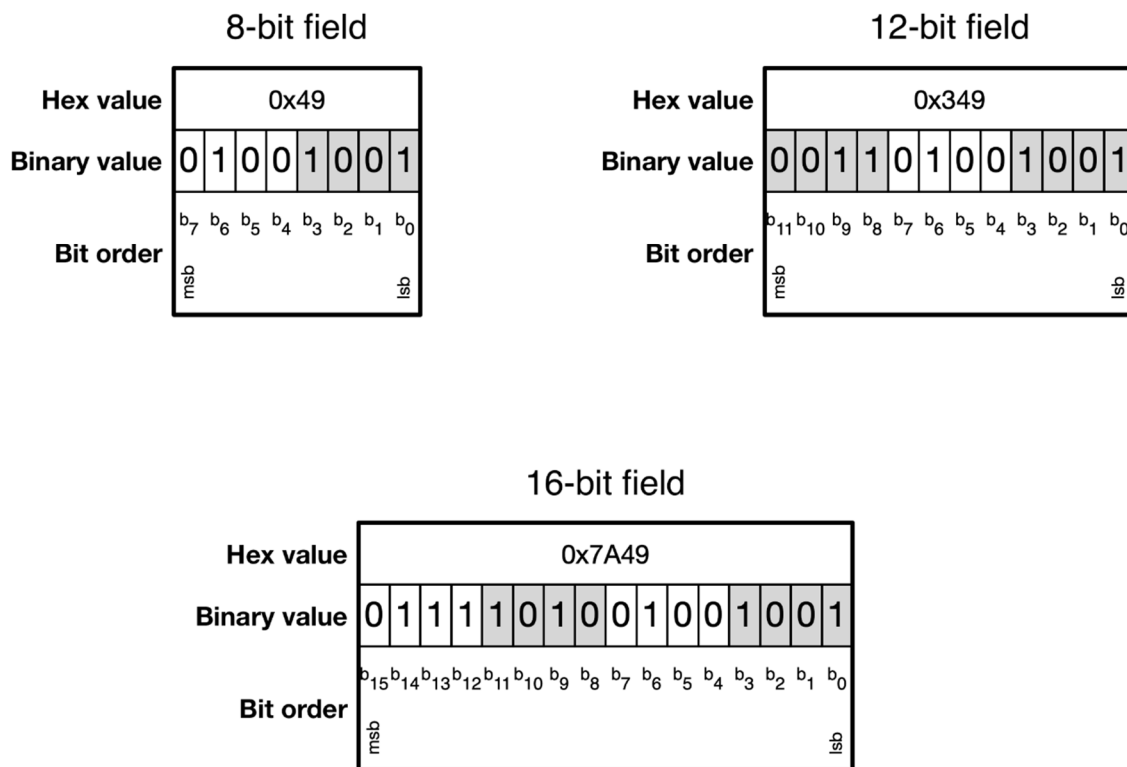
8-bit field

| Hex value | 0x49 | | | | | | | |
|---|---|---|---|---|---|---|---|---|
| Binary value | 0 | 1 | 0 | 0 | 1 | 0 | 0 | 1 |
| Bit order | $b_7$ | $b_6$ | $b_5$ | $b_4$ | $b_3$ | $b_2$ | $b_1$ | $b_0$ |

msb lsb

12-bit field

| Hex value | 0x349 | | | | | | | | | | | |
|---|---|---|---|---|---|---|---|---|---|---|---|---|
| Binary value | 0 | 0 | 1 | 1 | 0 | 1 | 0 | 0 | 1 | 0 | 0 | 1 |
| Bit order | $b_{11}$ | $b_{10}$ | $b_9$ | $b_8$ | $b_7$ | $b_6$ | $b_5$ | $b_4$ | $b_3$ | $b_2$ | $b_1$ | $b_0$ |

msb lsb

16-bit field

| Hex value | 0x7A49 | | | | | | | | | | | | | | | |
|---|---|---|---|---|---|---|---|---|---|---|---|---|---|---|---|---|
| Binary value | 0 | 1 | 1 | 1 | 1 | 0 | 1 | 0 | 0 | 1 | 0 | 0 | 1 | 0 | 0 | 1 |
| Bit order | $b_{15}$ | $b_{14}$ | $b_{13}$ | $b_{12}$ | $b_{11}$ | $b_{10}$ | $b_9$ | $b_8$ | $b_7$ | $b_6$ | $b_5$ | $b_4$ | $b_3$ | $b_2$ | $b_1$ | $b_0$ |

msb lsb